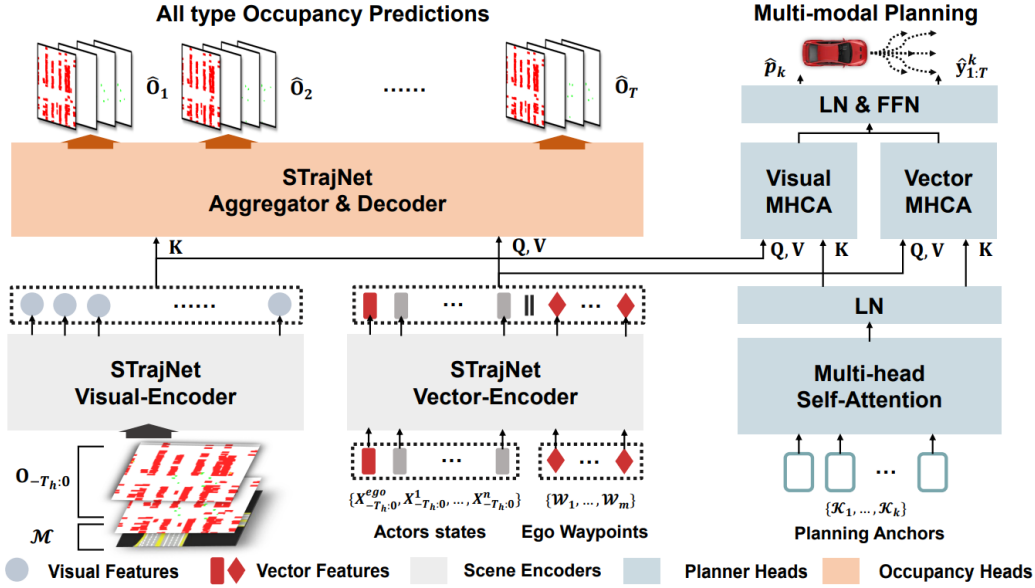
All type Occupancy Predictions

$\hat{O}_1$ $\hat{O}_2$ ...... $\hat{O}_T$

STrajNet
Aggregator & Decoder

Multi-modal Planning

$\hat{p}_k$ $\hat{y}^k_{1:T}$

LN & FFN

Visual MHCA

Vector MHCA

K

Q, V

Q, V K Q, V K

LN

......

...

...

STrajNet
Visual-Encoder

STrajNet
Vector-Encoder

Multi-head
Self-Attention

$O_{-T_h:0}$

$\mathcal{M}$

...

...

...

$\{X^{ego}_{-T_h:0}, X^1_{-T_h:0}, ..., X^n_{-T_h:0}\}$

$\{\mathcal{W}_1, ..., \mathcal{W}_m\}$

$\{\mathcal{K}_1, ..., \mathcal{K}_k\}$

Actors states

Ego Waypoints

Planning Anchors

Visual Features

Vector Features

Scene Encoders

Planner Heads

Occupancy Heads